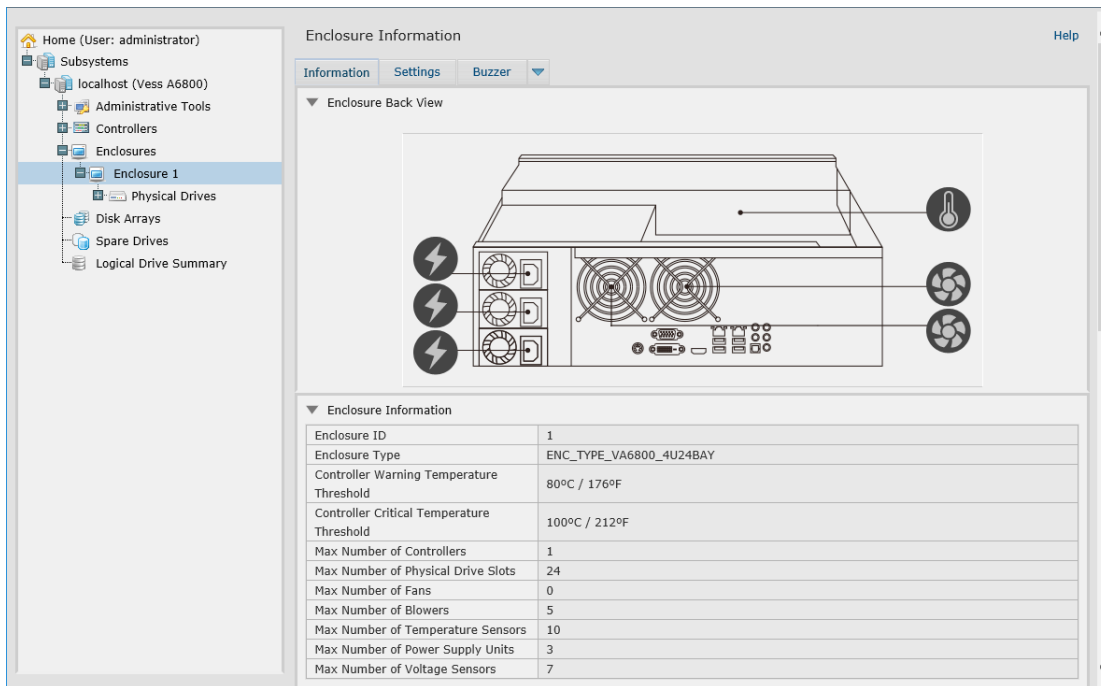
Home (User: administrator)
Subsystems
localhost (Vess A6800)
Administrative Tools
Controllers
Enclosures
Enclosure 1
Physical Drives
Disk Arrays
Spare Drives
Logical Drive Summary

Enclosure Information

Help

Information Settings Buzzer

Enclosure Back View

Enclosure Information

| Enclosure ID | 1 |
|---|---|
| Enclosure Type | ENC_TYPE_VA6800_4U24BAY |
| Controller Warning Temperature Threshold | 80ºC / 176ºF |
| Controller Critical Temperature Threshold | 100ºC / 212ºF |
| Max Number of Controllers | 1 |
| Max Number of Physical Drive Slots | 24 |
| Max Number of Fans | 0 |
| Max Number of Blowers | 5 |
| Max Number of Temperature Sensors | 10 |
| Max Number of Power Supply Units | 3 |
| Max Number of Voltage Sensors | 7 |